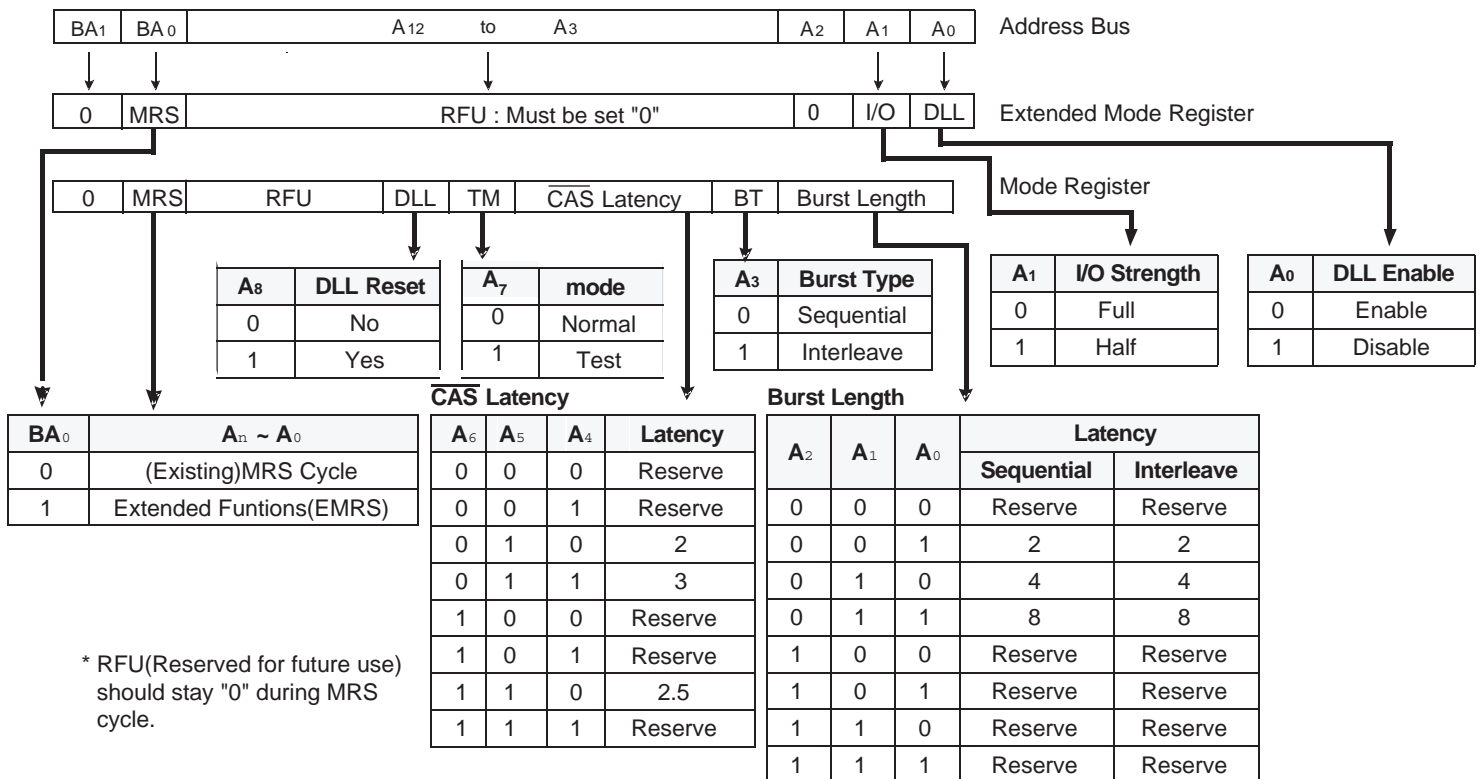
| $BA_1$ | $BA_0$ | $A_{12}$ to $A_3$ | $A_2$ | $A_1$ | $A_0$ |
|---|---|---|---|---|---|

Address Bus

| 0 | MRS | RFU : Must be set "0" | 0 | I/O | DLL |
|---|---|---|---|---|---|

Extended Mode Register

| 0 | MRS | RFU | DLL | TM | $\overline{CAS}$ Latency | BT | Burst Length |
|---|---|---|---|---|---|---|---|

Mode Register

| $A_8$ | DLL Reset |
|---|---|
| 0 | No |
| 1 | Yes |

| $A_7$ | mode |
|---|---|
| 0 | Normal |
| 1 | Test |

| $A_3$ | Burst Type |
|---|---|
| 0 | Sequential |
| 1 | Interleave |

| $A_1$ | I/O Strength |
|---|---|
| 0 | Full |
| 1 | Half |

| $A_0$ | DLL Enable |
|---|---|
| 0 | Enable |
| 1 | Disable |

| $BA_0$ | $A_n \sim A_0$ |
|---|---|
| 0 | (Existing)MRS Cycle |
| 1 | Extended Funtions(EMRS) |

$\overline{CAS}$ Latency

| $A_6$ | $A_5$ | $A_4$ | Latency |
|---|---|---|---|
| 0 | 0 | 0 | Reserve |
| 0 | 0 | 1 | Reserve |
| 0 | 1 | 0 | 2 |
| 0 | 1 | 1 | 3 |
| 1 | 0 | 0 | Reserve |
| 1 | 0 | 1 | Reserve |
| 1 | 1 | 0 | 2.5 |
| 1 | 1 | 1 | Reserve |

Burst Length

| $A_2$ | $A_1$ | $A_0$ | Latency Sequential | Latency Interleave |
|---|---|---|---|---|
| 0 | 0 | 0 | Reserve | Reserve |
| 0 | 0 | 1 | 2 | 2 |
| 0 | 1 | 0 | 4 | 4 |
| 0 | 1 | 1 | 8 | 8 |
| 1 | 0 | 0 | Reserve | Reserve |
| 1 | 0 | 1 | Reserve | Reserve |
| 1 | 1 | 0 | Reserve | Reserve |
| 1 | 1 | 1 | Reserve | Reserve |

* RFU(Reserved for future use) should stay "0" during MRS cycle.